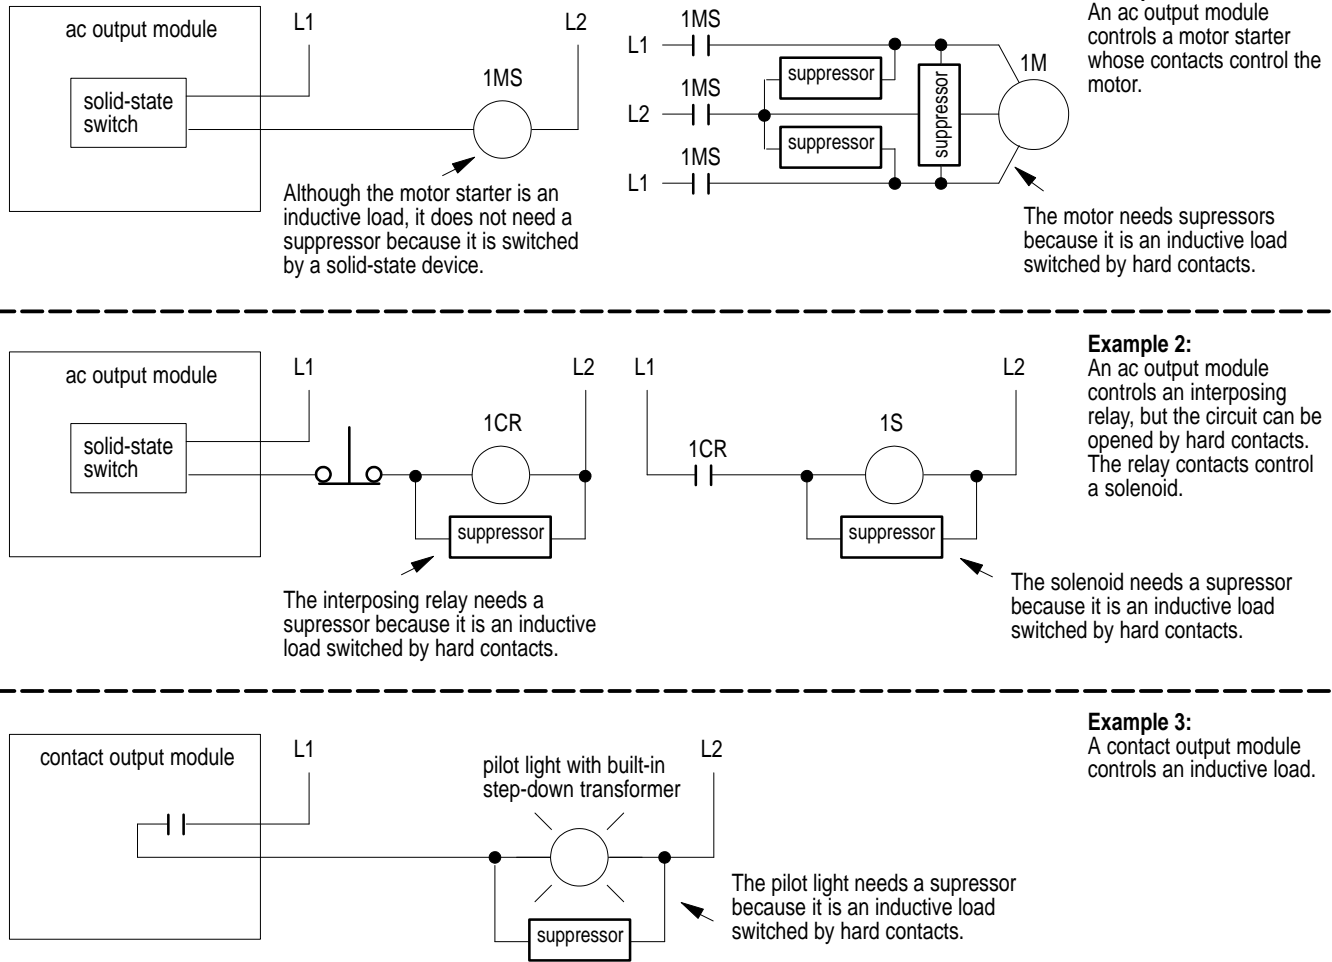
ac output module

solid-state switch

L1

L2

1MS

Although the motor starter is an inductive load, it does not need a suppressor because it is switched by a solid-state device.

1MS

L1

1MS

L2

1MS

L1

suppressor

suppressor

suppressor

1M

An ac output module controls a motor starter whose contacts control the motor.

The motor needs supressors because it is an inductive load switched by hard contacts.

ac output module

solid-state switch

L1

1CR

L2

suppressor

The interposing relay needs a supressor because it is an inductive load switched by hard contacts.

L1

1CR

1S

L2

suppressor

The solenoid needs a supressor because it is an inductive load switched by hard contacts.

**Example 2:**
An ac output module controls an interposing relay, but the circuit can be opened by hard contacts. The relay contacts control a solenoid.

contact output module

L1

pilot light with built-in step-down transformer

L2

suppressor

The pilot light needs a supressor because it is an inductive load switched by hard contacts.

**Example 3:**
A contact output module controls an inductive load.